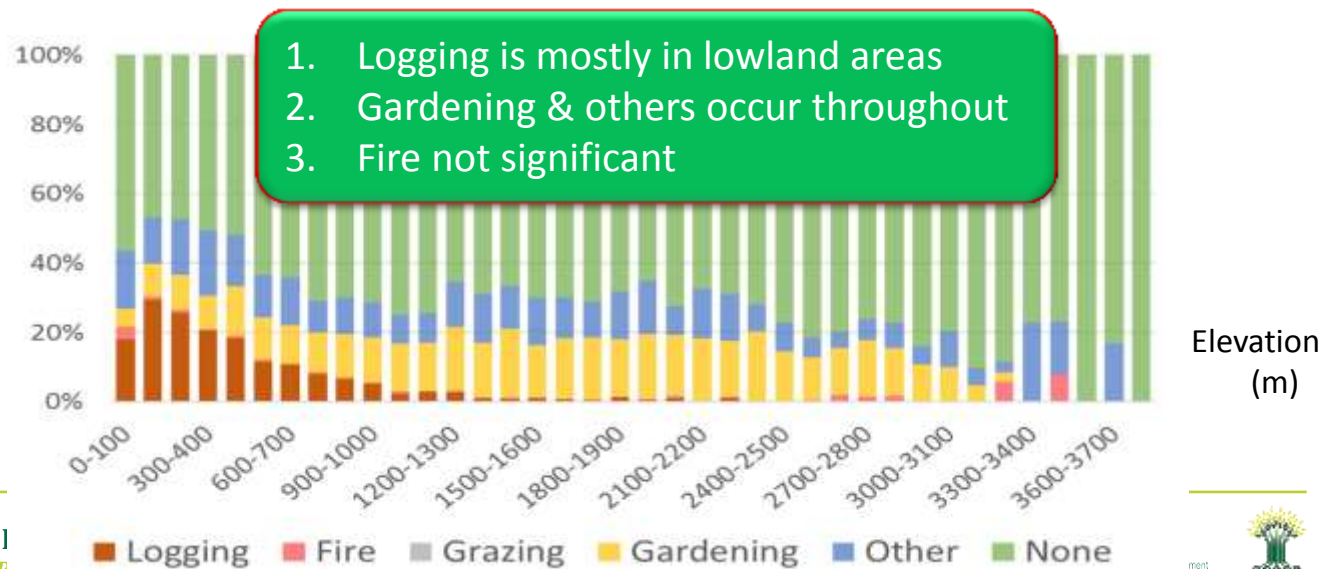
1. Logging is mostly in lowland areas
2. Gardening & others occur throughout
3. Fire not significant

100%
80%
60%
40%
20%
0%

0-100
300-400
600-700
900-1000
1200-1300
1500-1600
1800-1900
2100-2200
2400-2500
2700-2800
3000-3100
3300-3400
3600-3700

Elevation (m)

Logging Fire Grazing Gardening Other None